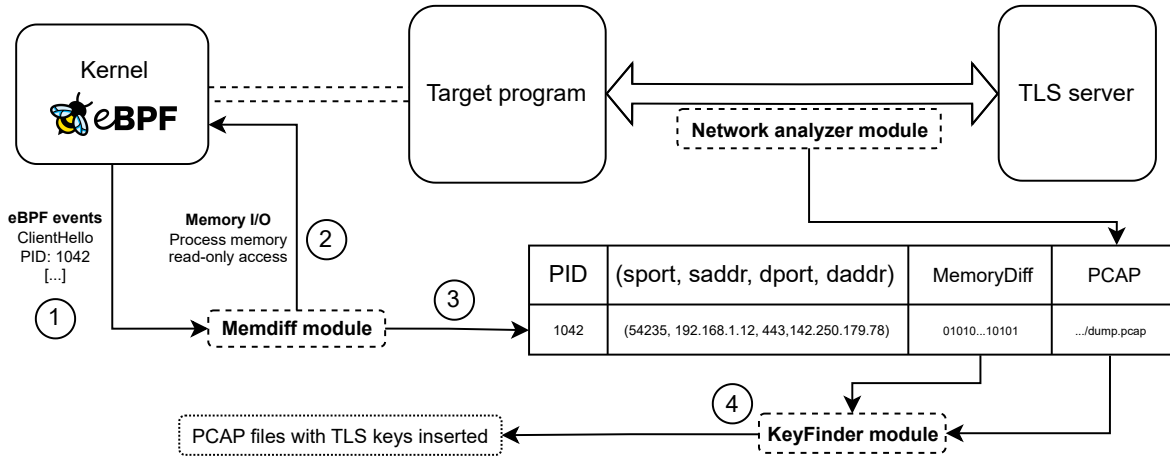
Kernel

eBPF

Target program

TLS server

Network analyzer module

eBPF events
ClientHello
PID: 1042
[...]

1

Memory I/O
Process memory
read-only access

2

Memdiff module

3

| PID | (sport, saddr, dport, daddr) | MemoryDiff | PCAP |
|---|---|---|---|
| 1042 | (54235, 192.168.1.12, 443,142.250.179.78) | 01010...10101 | .../dump.pcap |

4

PCAP files with TLS keys inserted

KeyFinder module